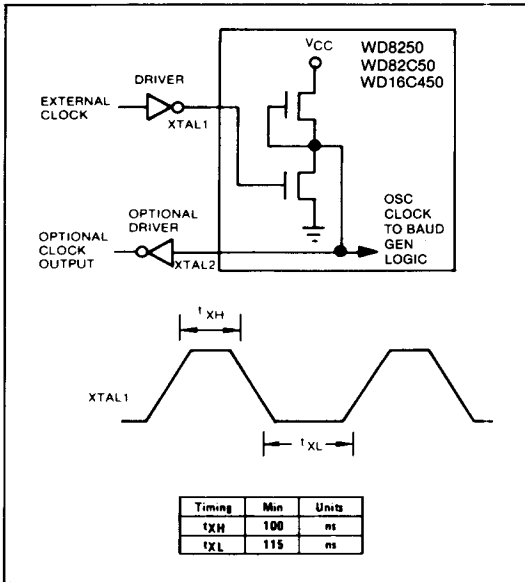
$V_{CC}$

WD8250
WD82C50
WD16C450

DRIVER

EXTERNAL CLOCK

XTAL1

OSC CLOCK TO BAUD GEN LOGIC

OPTIONAL DRIVER

OPTIONAL CLOCK OUTPUT

XTAL2

$t_{XH}$

XTAL1

$t_{XL}$

| Timing | Min | Units |
|---|---|---|
| tXH | 100 | ns |
| tXL | 115 | ns |